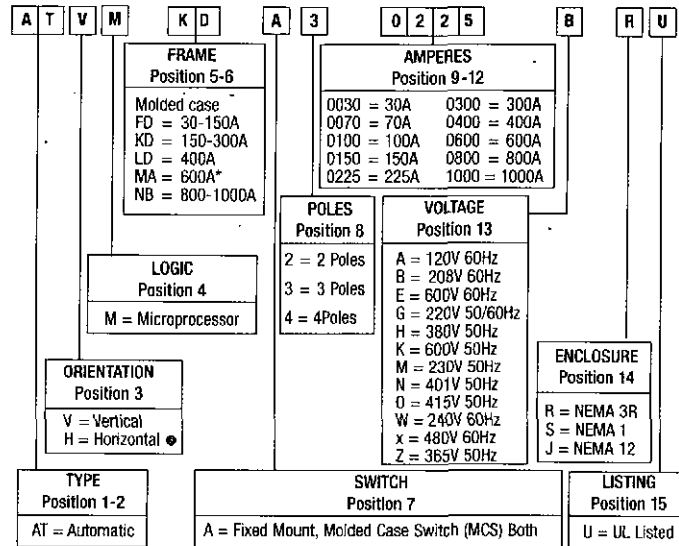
A T V M K D A 3 0 2 2 5 B R U

FRAME
Position 5-6

Molded case
FD = 30-150A
KD = 150-300A
LD = 400A
MA = 600A*
NB = 800-1000A

AMPERES
Position 9-12

| | |
|---|---|
| 0030 = 30A | 0300 = 300A |
| 0070 = 70A | 0400 = 400A |
| 0100 = 100A | 0600 = 600A |
| 0150 = 150A | 0800 = 800A |
| 0225 = 225A | 1000 = 1000A |

POLES
Position 8

2 = 2 Poles
3 = 3 Poles
4 = 4Poles

VOLTAGE
Position 13

A = 120V 60Hz
B = 208V 60Hz
E = 600V 60Hz
G = 220V 50/60Hz
H = 380V 50Hz
K = 600V 50Hz
M = 23OV 50Hz
N = 401V 50Hz
O = 415V 50Hz
W = 240V 60Hz
x = 480V 60Hz
Z = 365V 50Hz

LOGIC
Position 4

M = Microprocessor

ORIENTATION
Position 3

V = Vertical
H = Horizontal

ENCLOSURE
Position 14

R = NEMA 3R
S = NEMA 1
J = NEMA 12

TYPE
Position 1-2

AT = Automatic

SWITCH
Position 7

A = Fixed Mount, Molded Case Switch (MCS) Both

LISTING
Position 15

U = UL Listed